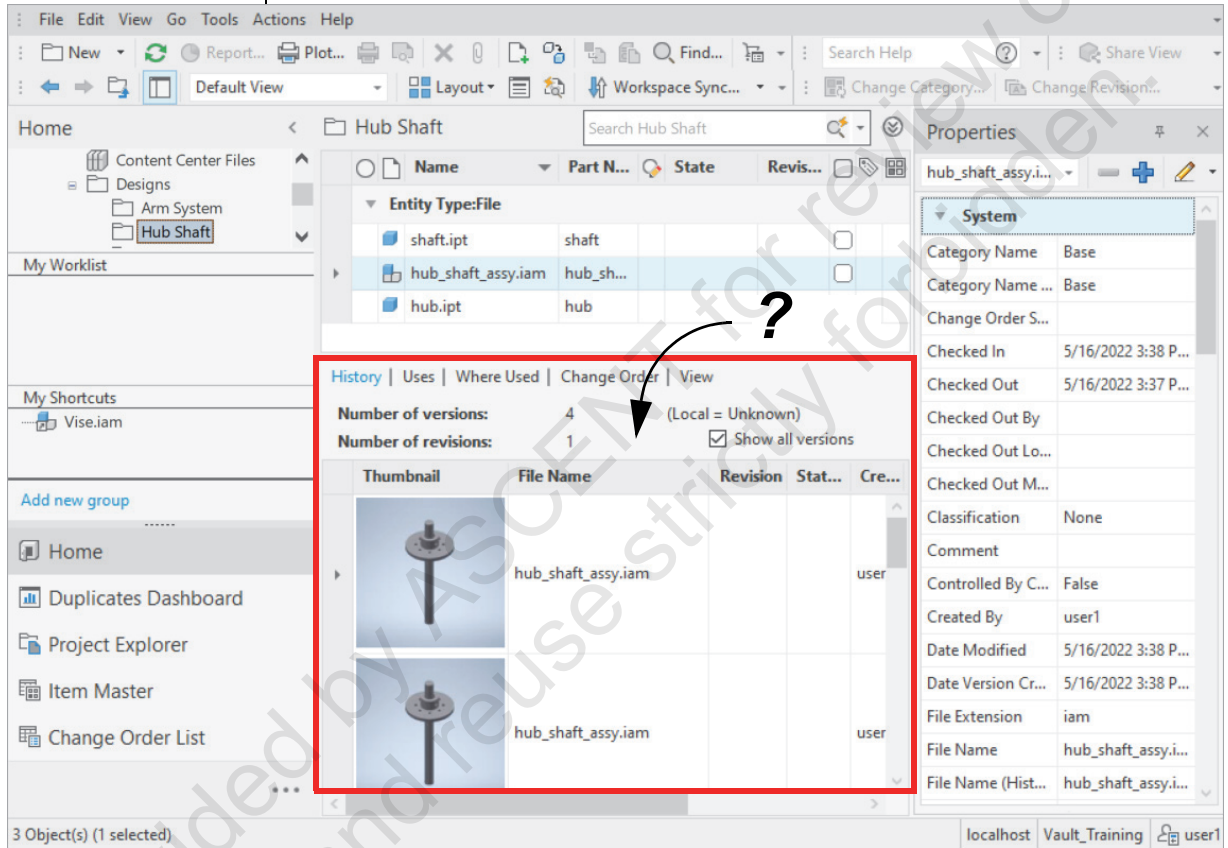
File Edit View Go Tools Actions Help

New Report... Plot... Find... Search Help Share View

Default View Layout Workspace Sync... Change Category... Change Revision...

Home

Content Center Files
Designs
Arm System
Hub Shaft

My Worklist

My Shortcuts
Vise.iam

Add new group

Home
Duplicates Dashboard
Project Explorer
Item Master
Change Order List

Hub Shaft

Search Hub Shaft

| Name | Part N... | State | Revis... |
|---|---|---|---|
| Entity Type:File | | | |
| shaft.ipt | shaft | | |
| hub_shaft_assy.iam | hub_sh... | | |
| hub.ipt | hub | | |

?

History | Uses | Where Used | Change Order | View

Number of versions: 4 (Local = Unknown)
Number of revisions: 1 Show all versions

| Thumbnail | File Name | Revision | Stat... | Cre... |
|---|---|---|---|---|
| | hub_shaft_assy.iam | | | user |
| | hub_shaft_assy.iam | | | user |

Properties

hub_shaft_assy.i...

System

| | |
|---|---|
| Category Name | Base |
| Category Name ... | Base |
| Change Order S... | |
| Checked In | 5/16/2022 3:38 P... |
| Checked Out | 5/16/2022 3:37 P... |
| Checked Out By | |
| Checked Out Lo... | |
| Checked Out M... | |
| Classification | None |
| Comment | |
| Controlled By C... | False |
| Created By | user1 |
| Date Modified | 5/16/2022 3:38 P... |
| Date Version Cr... | 5/16/2022 3:38 P... |
| File Extension | iam |
| File Name | hub_shaft_assy.i... |
| File Name (Hist... | hub_shaft_assy.i... |

3 Object(s) (1 selected)

localhost Vault_Training user1

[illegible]ded by ASCENT for review only
and reuse strictly forbidden